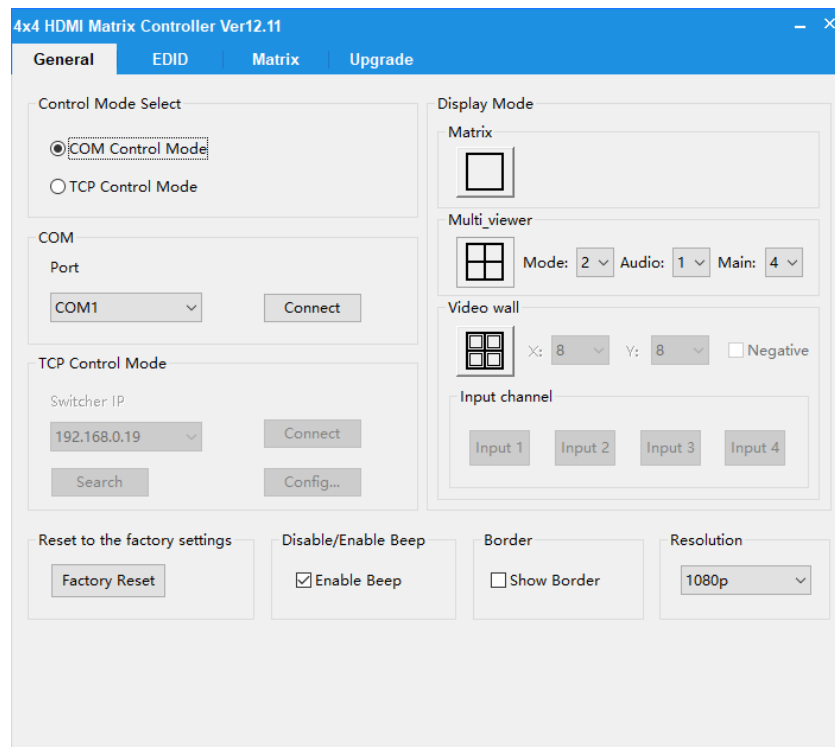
4x4 HDMI Matrix Controller Ver12.11

General EDID Matrix Upgrade

Control Mode Select

COM Control Mode

TCP Control Mode

COM

Port

COM1

Connect

TCP Control Mode

Switcher IP

192.168.0.19

Connect

Search

Config...

Display Mode

Matrix

Multi_viewer

Mode: 2 Audio: 1 Main: 4

Video wall

X: 8 Y: 8 Negative

Input channel

Input 1 Input 2 Input 3 Input 4

Reset to the factory settings

Factory Reset

Disable/Enable Beep

Enable Beep

Border

Show Border

Resolution

1080p